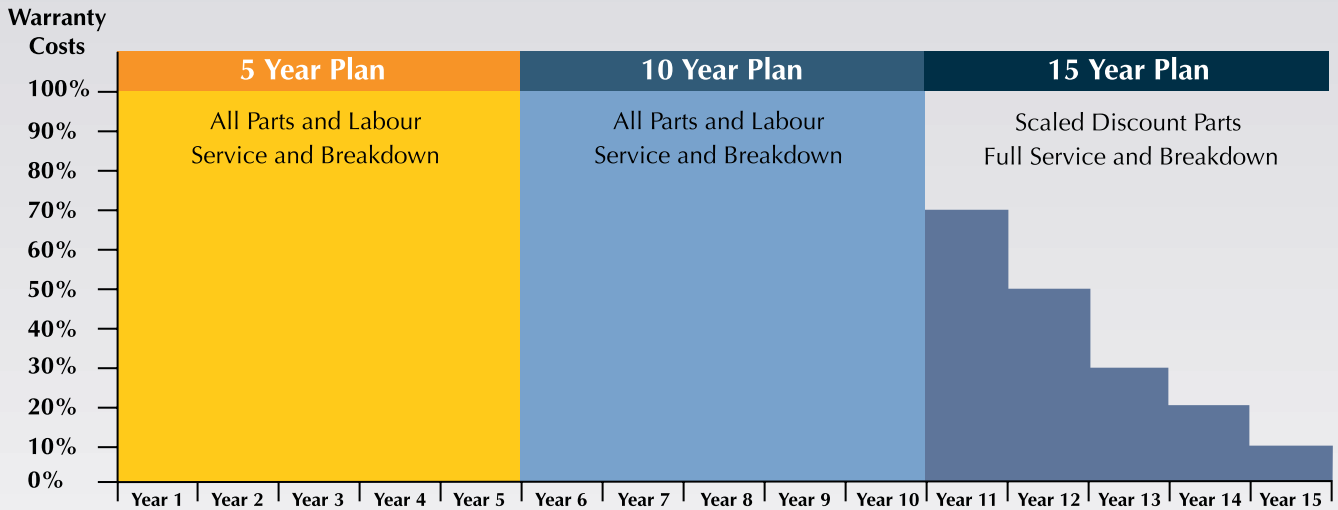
Warranty Costs

5 Year Plan
All Parts and Labour Service and Breakdown

10 Year Plan
All Parts and Labour Service and Breakdown

15 Year Plan
Scaled Discount Parts Full Service and Breakdown

100%
90%
80%
70%
60%
50%
40%
30%
20%
10%
0%

Year 1 Year 2 Year 3 Year 4 Year 5 Year 6 Year 7 Year 8 Year 9 Year 10 Year 11 Year 12 Year 13 Year 14 Year 15